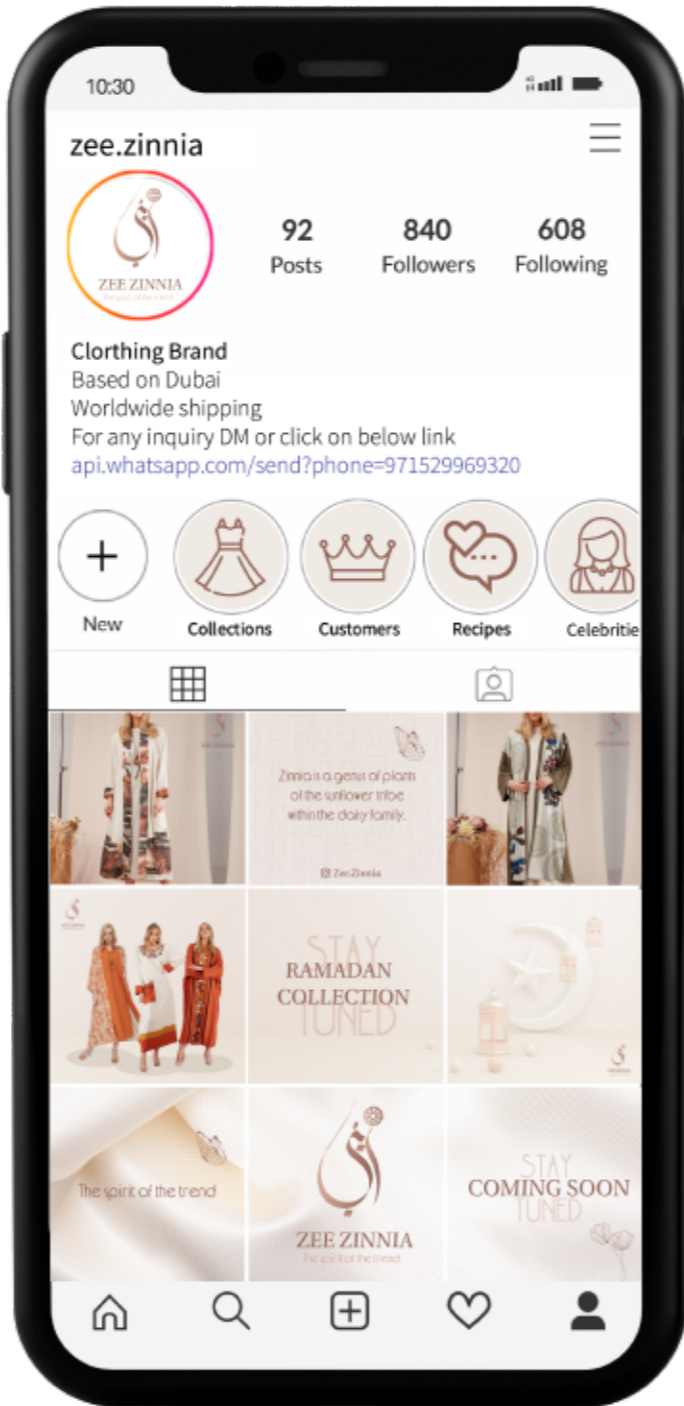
10:30

zee.zinnia

ZEE ZINNIA
The spirit of the trend

92
Posts

840
Followers

608
Following

Clorthing Brand
Based on Dubai
Worldwide shipping
For any inquiry DM or click on below link
api.whatsapp.com/send?phone=971529969320

New

Collections

Customers

Recipes

Celebritie

Zinnia is a genus of plants of the sunflower tribe within the daisy family.

Zee Zinnia

STAY
RAMADAN COLLECTION
TUNED

The spirit of the trend

ZEE ZINNIA
The spirit of the trend

STAY
COMING SOON
TUNED